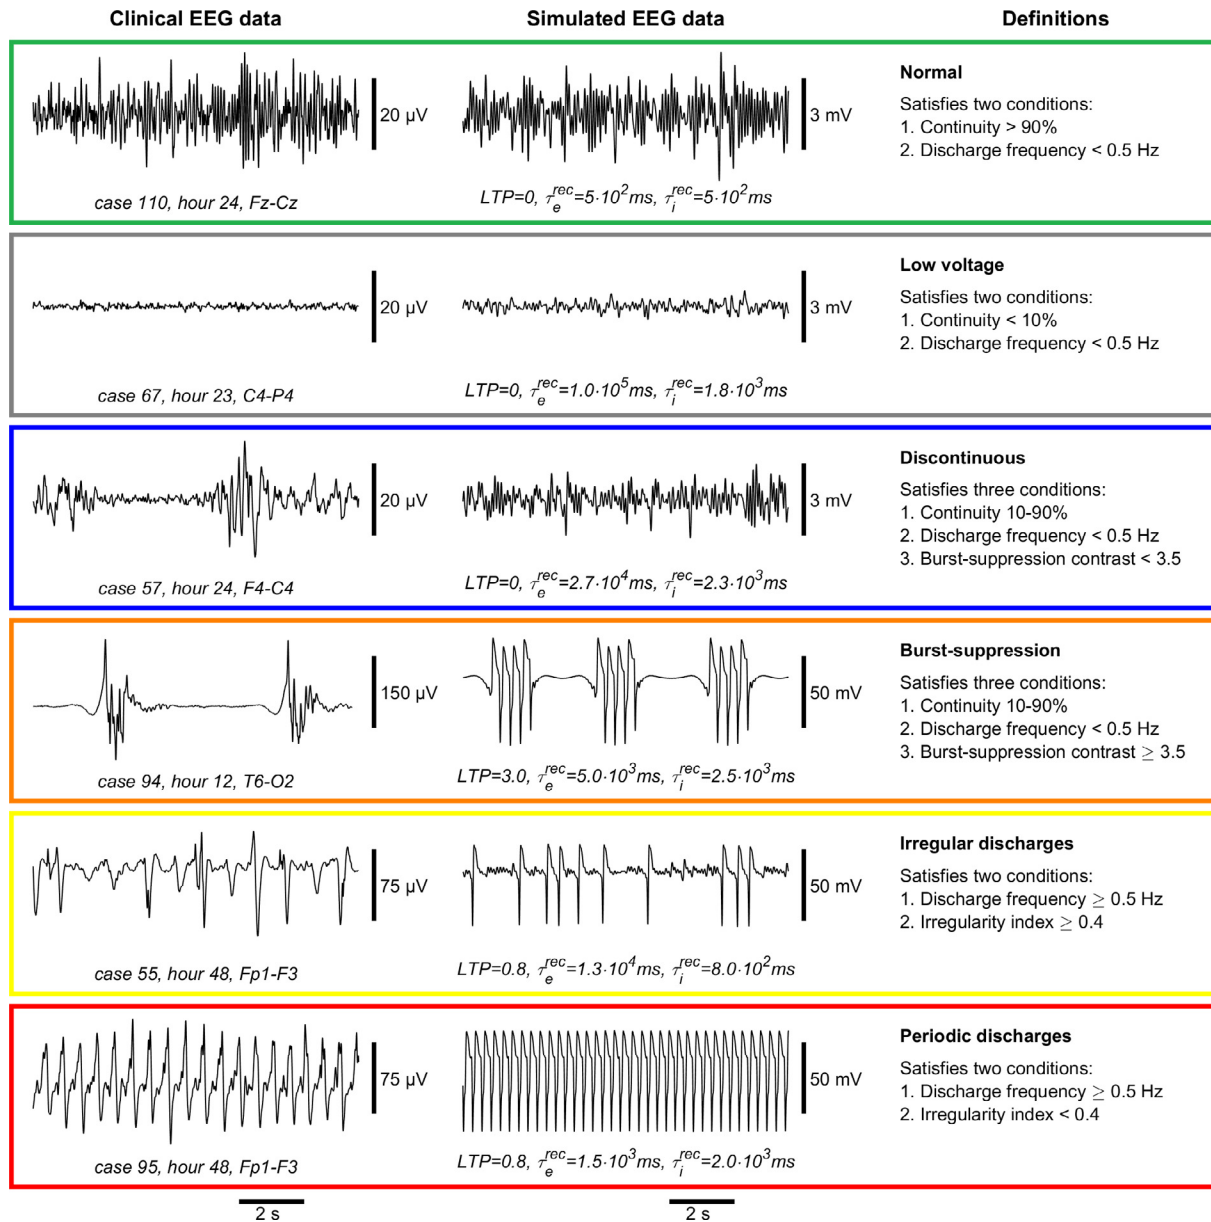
Clinical EEG data | Simulated EEG data | Definitions

20 μV

case 110, hour 24, Fz-Cz

3 mV

LTP=0, $\tau_e^{rec}$=5·10$^2$ms, $\tau_i^{rec}$=5·10$^2$ms

Normal

Satisfies two conditions:
1. Continuity > 90%
2. Discharge frequency < 0.5 Hz

20 μV

case 67, hour 23, C4-P4

3 mV

LTP=0, $\tau_e^{rec}$=1.0·10$^5$ms, $\tau_i^{rec}$=1.8·10$^3$ms

Low voltage

Satisfies two conditions:
1. Continuity < 10%
2. Discharge frequency < 0.5 Hz

20 μV

case 57, hour 24, F4-C4

3 mV

LTP=0, $\tau_e^{rec}$=2.7·10$^4$ms, $\tau_i^{rec}$=2.3·10$^3$ms

Discontinuous

Satisfies three conditions:
1. Continuity 10-90%
2. Discharge frequency < 0.5 Hz
3. Burst-suppression contrast < 3.5

150 μV

case 94, hour 12, T6-O2

50 mV

LTP=3.0, $\tau_e^{rec}$=5.0·10$^3$ms, $\tau_i^{rec}$=2.5·10$^3$ms

Burst-suppression

Satisfies three conditions:
1. Continuity 10-90%
2. Discharge frequency < 0.5 Hz
3. Burst-suppression contrast $\geq$ 3.5

75 μV

case 55, hour 48, Fp1-F3

50 mV

LTP=0.8, $\tau_e^{rec}$=1.3·10$^4$ms, $\tau_i^{rec}$=8.0·10$^2$ms

Irregular discharges

Satisfies two conditions:
1. Discharge frequency $\geq$ 0.5 Hz
2. Irregularity index $\geq$ 0.4

75 μV

case 95, hour 48, Fp1-F3

50 mV

LTP=0.8, $\tau_e^{rec}$=1.5·10$^3$ms, $\tau_i^{rec}$=2.0·10$^3$ms

Periodic discharges

Satisfies two conditions:
1. Discharge frequency $\geq$ 0.5 Hz
2. Irregularity index < 0.4

2 s

2 s